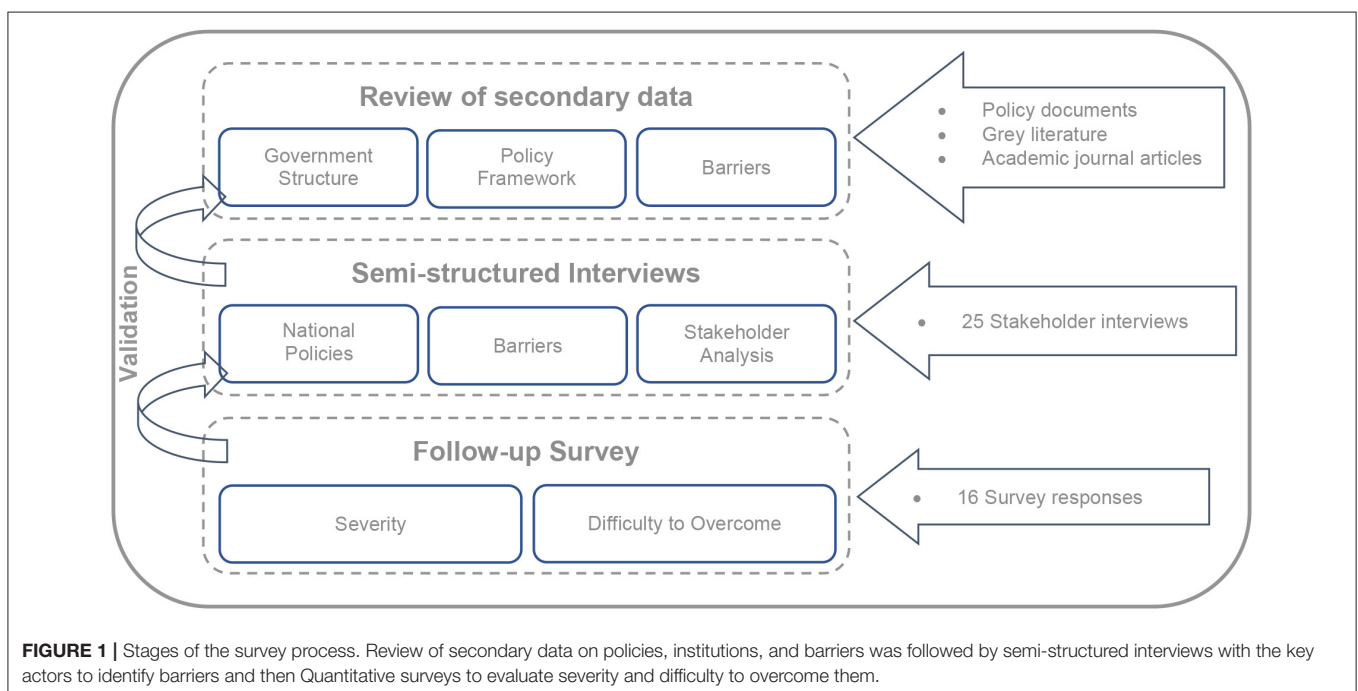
Validation

Review of secondary data

Government Structure

Policy Framework

Barriers

• Policy documents
• Grey literature
• Academic journal articles

Semi-structured Interviews

National Policies

Barriers

Stakeholder Analysis

• 25 Stakeholder interviews

Follow-up Survey

Severity

Difficulty to Overcome

• 16 Survey responses

**FIGURE 1 |** Stages of the survey process. Review of secondary data on policies, institutions, and barriers was followed by semi-structured interviews with the key actors to identify barriers and then Quantitative surveys to evaluate severity and difficulty to overcome them.